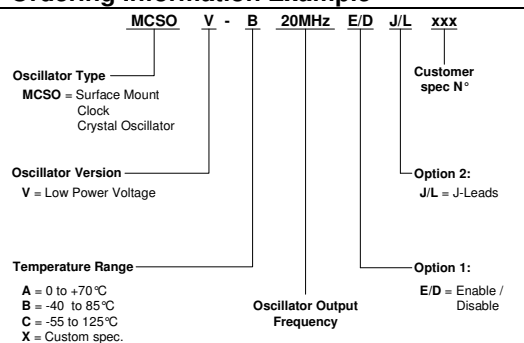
Ordering Information Example

MCSO V - B 20MHz E/D J/L xxx

Oscillator Type
MCSO = Surface Mount Clock Crystal Oscillator

Customer spec N°

Oscillator Version
V = Low Power Voltage

Option 2:
J/L = J-Leads

Temperature Range
A = 0 to +70°C
B = -40 to 85°C
C = -55 to 125°C
X = Custom spec.

Oscillator Output Frequency

Option 1:
E/D = Enable / Disable